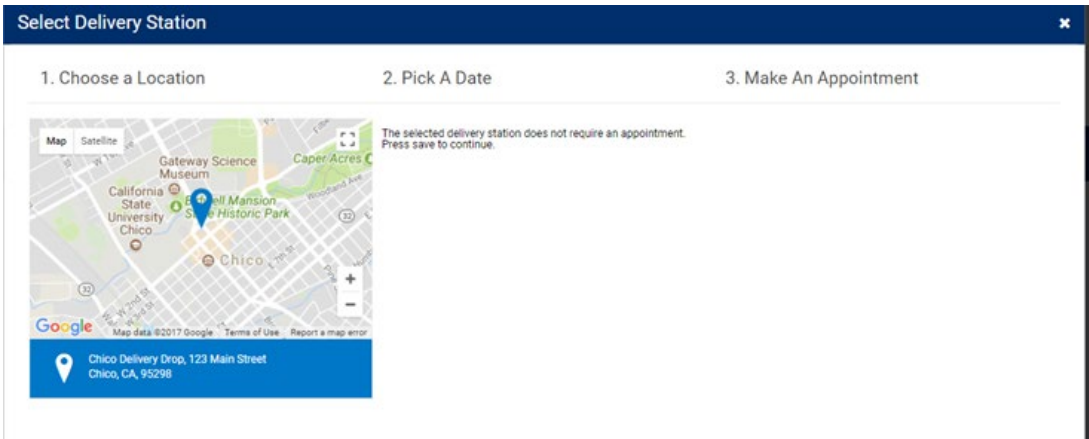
Select Delivery Station

×

1. Choose a Location

2. Pick A Date

3. Make An Appointment

Map Satellite

Gateway Science Museum

Caper Acres

California State University Chico

Bidwell Mansion State Historic Park

Chico

32

Google Map data ©2017 Google Terms of Use Report a map error

Chico Delivery Drop, 123 Main Street
Chico, CA, 95298

The selected delivery station does not require an appointment.
Press save to continue.